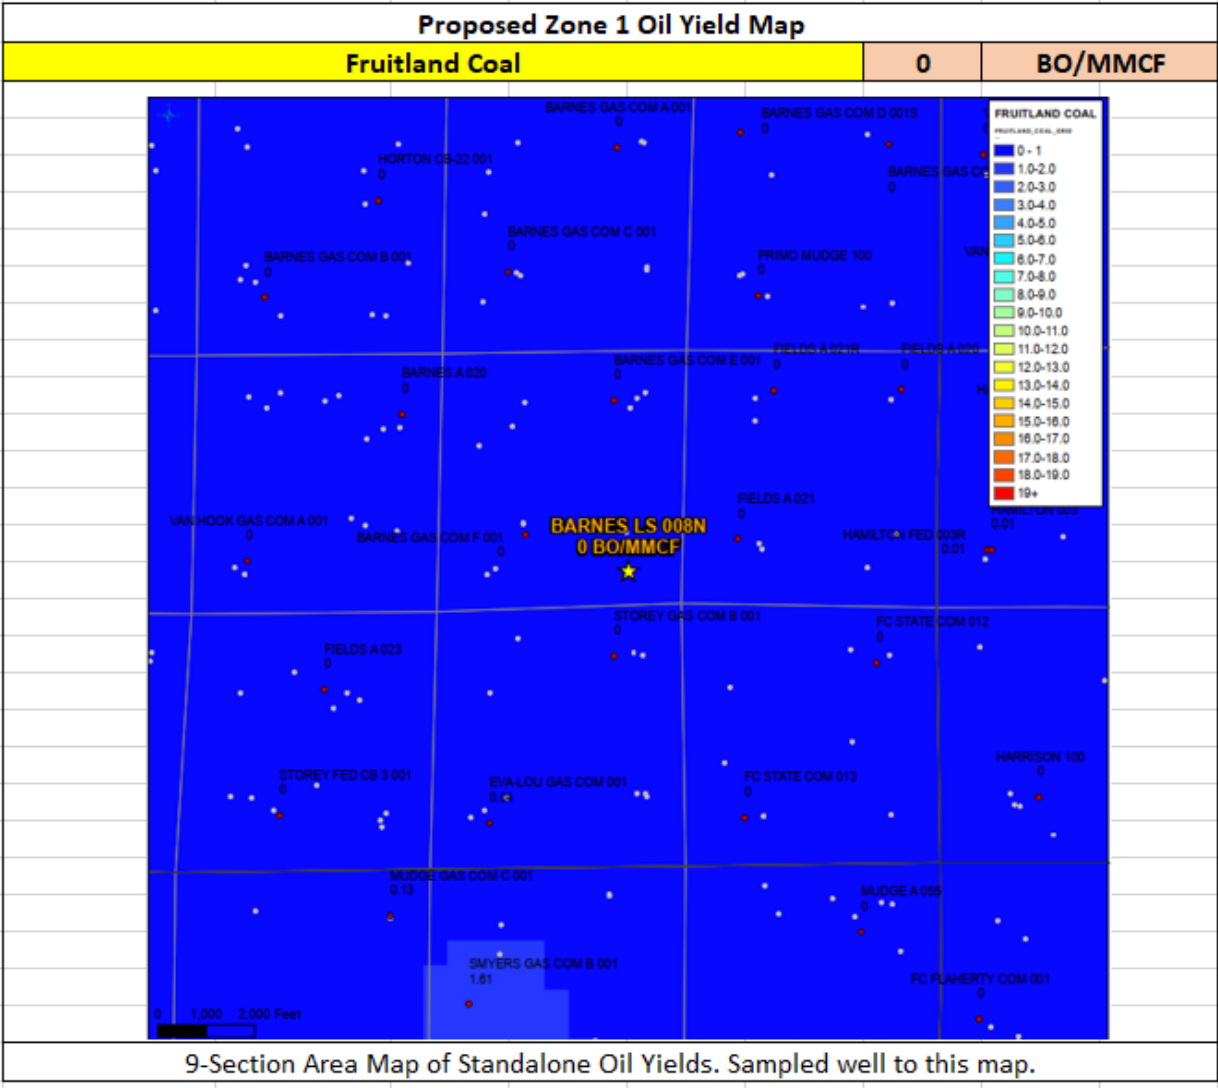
Proposed Zone 1 Oil Yield Map

| Fruitland Coal | 0 | BO/MMCF |
|---|---|---|

BARNES GAS COM A 001
0

BARNES GAS COM D 001S
0

HORTON CB-22 001
0

BARNES GAS C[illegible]
0

BARNES GAS COM C 001
0

BARNES GAS COM B 001
0

PRIMO MUDGE 100
0

VAN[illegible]

FIELDS A 021R
0

FIELDS A 020
0

BARNES GAS COM E 001
0

BARNES A 020
0

H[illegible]

FIELDS A 021
0

HAMILTON 003
0.01

VAN HOOK GAS COM A 001
0

BARNES LS 008N
0 BO/MMCF

BARNES GAS COM F 001
0

HAMILTON FED 003R
0.01

STOREY GAS COM B 001
0

FC STATE COM 012
0

FIELDS A 023
0

HARRISON 100
0

STOREY FED CB 3 001
0

EVA-LOU GAS COM 001
0.0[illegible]

FC STATE COM 013
0

MUDGE GAS COM C 001
0.13

MUDGE A 055
0

SMYERS GAS COM B 001
1.61

FC FLAHERTY COM 001
0

0 1,000 2,000 Feet

FRUITLAND COAL
FRUITLAND_COAL_GRID
0 - 1
1.0-2.0
2.0-3.0
3.0-4.0
4.0-5.0
5.0-6.0
6.0-7.0
7.0-8.0
8.0-9.0
9.0-10.0
10.0-11.0
11.0-12.0
12.0-13.0
13.0-14.0
14.0-15.0
15.0-16.0
16.0-17.0
17.0-18.0
18.0-19.0
19+

9-Section Area Map of Standalone Oil Yields. Sampled well to this map.